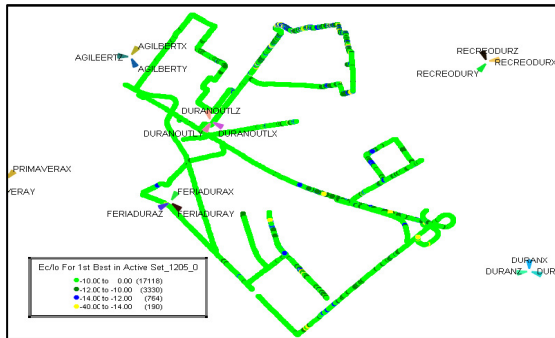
AGILBERTX
AGILEERTZ
AGILBERTY
RECREODURZ
RECREODURX
RECREODURY
DURANOUTLZ
DURANOUTLY
DURANOUTLX
PRIMAVERAX
VERAY
FERIADURAX
FERIADURAZ
FERIADURAY
DURANX
DURANZ
DUR

Ec/Io For 1st Bsst in Active Set_1205_0
-10.0C to 0.00 (17118)
-12.0C to -10.00 (3330)
-14.0C to -12.00 (764)
-40.0C to -14.00 (190)